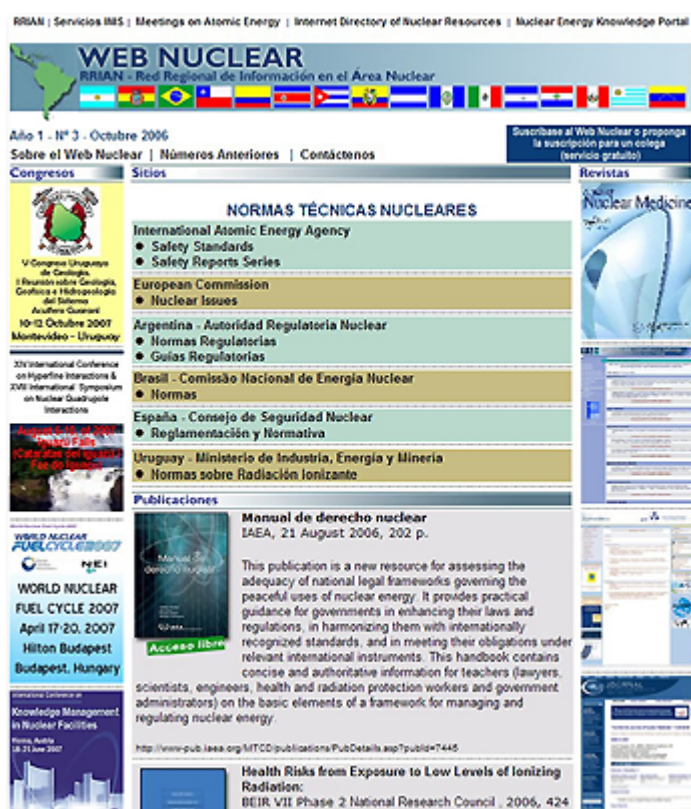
RRIAN | Servicios IMS | Meetings on Atomic Energy | Internet Directory of Nuclear Resources | Nuclear Energy Knowledge Portal

WEB NUCLEAR
RRIAN - Red Regional de Información en el Área Nuclear

Año 1 - Nº 3 - Octubre 2006
Sobre el Web Nuclear | Números Anteriores | Contáctenos

Suscríbase al Web Nuclear o proponga la suscripción para un colega (servicio gratuito)

Congresos

V Congreso Uruguayo de Geología. I Reunión sobre Geología, Geofísica e Hidrogeología del Sistema Acuífero Guaraní
10-12 Octubre 2007
Montevideo - Uruguay

XIV International Conference on Hyperfine Interactions & XVIII International Symposium on Nuclear Quadrupole Interactions

August 5-10, of 2007 Iguazu Falls (Cataratas del Iguazú) Foz do Iguaçu

WORLD NUCLEAR FUEL CYCLE 2007
NEI
WORLD NUCLEAR FUEL CYCLE 2007
April 17-20, 2007
Hilton Budapest
Budapest, Hungary

International Conference on Knowledge Management in Nuclear Facilities
Vienna, Austria
18-21 June 2007

Sitios

NORMAS TÉCNICAS NUCLEARES

International Atomic Energy Agency
• Safety Standards
• Safety Reports Series

European Commission
• Nuclear Issues

Argentina - Autoridad Regulatoria Nuclear
• Normas Regulatorias
• Guías Regulatorias

Brasil - Comissão Nacional de Energia Nuclear
• Normas

España - Consejo de Seguridad Nuclear
• Reglamentación y Normativa

Uruguay - Ministerio de Industria, Energía y Minería
• Normas sobre Radiación Ionizante

Publicaciones

Manual de derecho nuclear
Acceso libre
Manual de derecho nuclear
IAEA, 21 August 2006, 202 p.

This publication is a new resource for assessing the adequacy of national legal frameworks governing the peaceful uses of nuclear energy. It provides practical guidance for governments in enhancing their laws and regulations, in harmonizing them with internationally recognized standards, and in meeting their obligations under relevant international instruments. This handbook contains concise and authoritative information for teachers (lawyers, scientists, engineers, health and radiation protection workers and government administrators) on the basic elements of a framework for managing and regulating nuclear energy.

http://www-pub.iaea.org/MTCD/publications/PubDetails.asp?pubId=7445

Health Risks from Exposure to Low Levels of Ionizing Radiation:
BEIR VII Phase 2 National Research Council , 2006, 424

Revistas

Nuclear Medicine